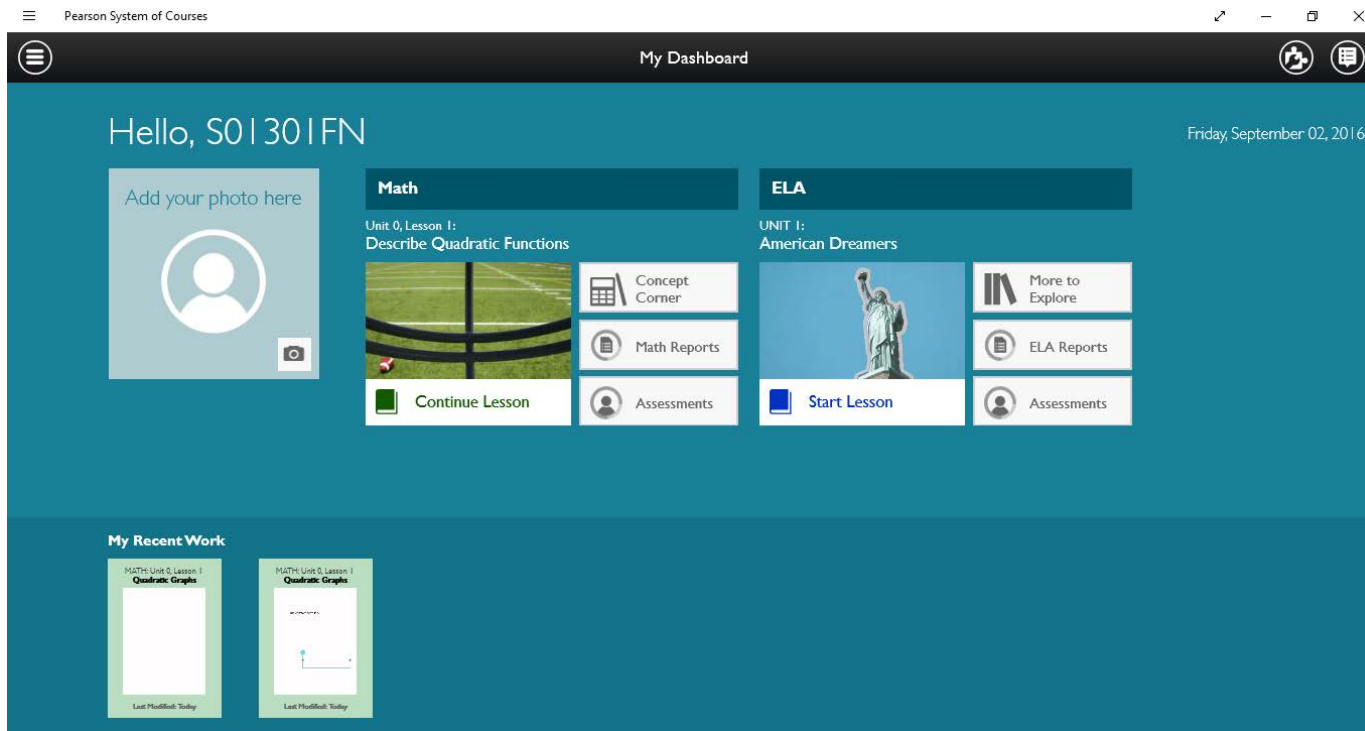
Pearson System of Courses

My Dashboard

Hello, S01301FN

Friday, September 02, 2016

Add your photo here

Math

Unit 0, Lesson 1:
Describe Quadratic Functions

Concept Corner

Math Reports

Continue Lesson

Assessments

ELA

UNIT 1:
American Dreamers

More to Explore

ELA Reports

Start Lesson

Assessments

My Recent Work

MATH: Unit 0, Lesson 1
Quadratic Graphs

Last Modified: Today

MATH: Unit 0, Lesson 1
Quadratic Graphs

Last Modified: Today